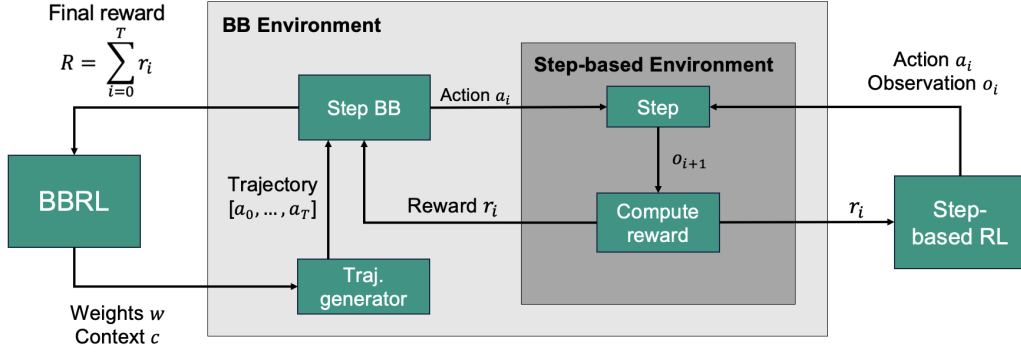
Final reward
$R = \sum_{i=0}^{T} r_i$

BB Environment

Step-based Environment

Action $a_i$
Observation $o_i$

Step BB

Action $a_i$

Step

$o_{i+1}$

BBRL

Trajectory
$[a_0, \dots, a_T]$

Reward $r_i$

Compute reward

$r_i$

Step-based RL

Traj. generator

Weights $w$
Context $c$